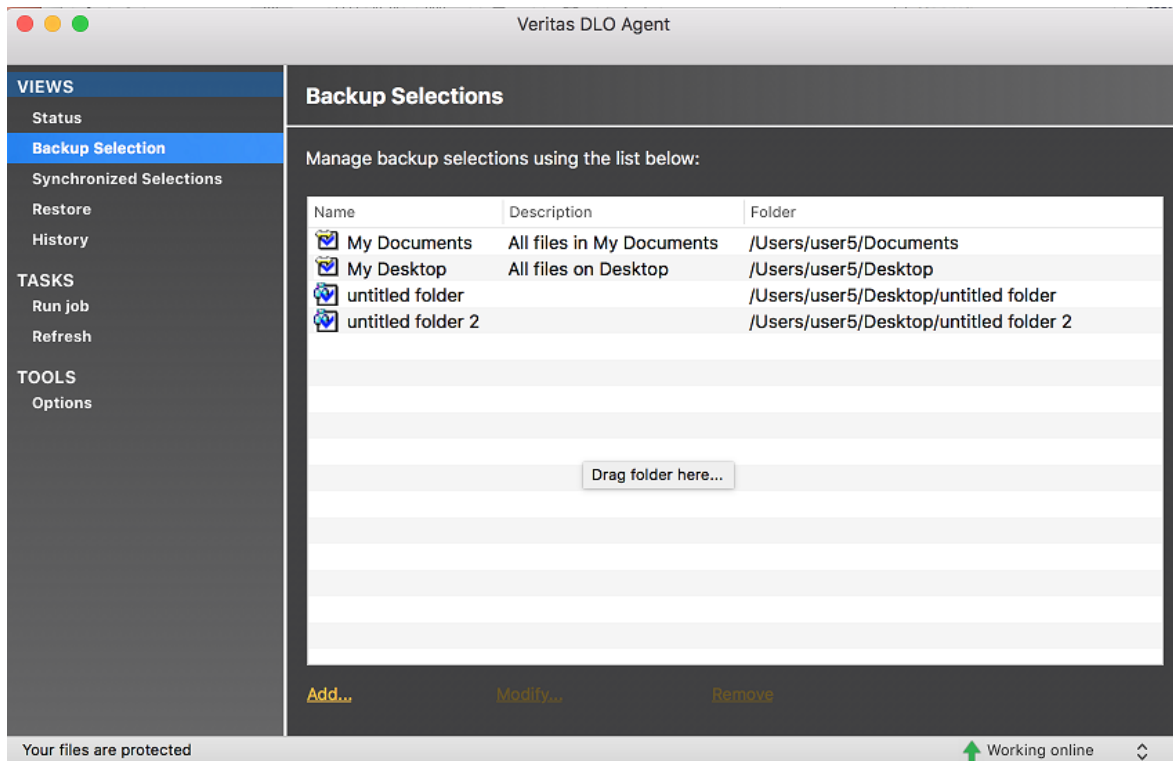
Veritas DLO Agent

VIEWS
Status
Backup Selection
Synchronized Selections
Restore
History

TASKS
Run job
Refresh

TOOLS
Options

Backup Selections

Manage backup selections using the list below:

| Name | Description | Folder |
|---|---|---|
| My Documents | All files in My Documents | /Users/user5/Documents |
| My Desktop | All files on Desktop | /Users/user5/Desktop |
| untitled folder | | /Users/user5/Desktop/untitled folder |
| untitled folder 2 | | /Users/user5/Desktop/untitled folder 2 |

Drag folder here...

Add... Modify... Remove

Your files are protected

Working online